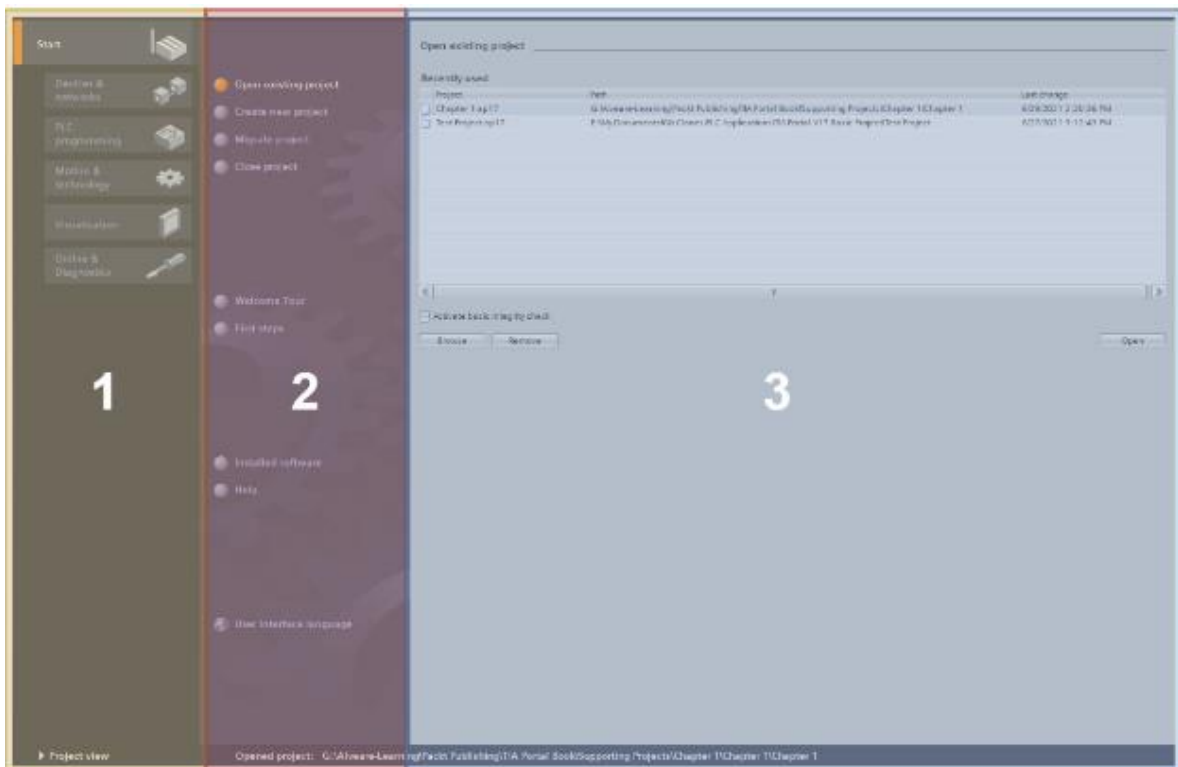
Start

Devices & networks

PLC programming

Motion & technology

Visualization

Online & Diagnostics

Open existing project

Create new project

Migrate project

Close project

Welcome Tour

First steps

Installed software

Help

User interface language

Open existing project

Recently used

| Project | Path | Last change |
|---|---|---|
| Chapter 1.ap17 | G:\Aliveare-Learning\Packt Publishing\TIA Portal Book\Supporting Projects\Chapter 1\Chapter 1 | 6/28/2021 2:28:26 PM |
| Test Project.ap17 | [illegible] | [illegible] |

Activate backwards compatibility check

Browse

Remove

Open

1

2

3

▸ Project view

Opened project: G:\Aliveare-Learning\Packt Publishing\TIA Portal Book\Supporting Projects\Chapter 1\Chapter 1\Chapter 1